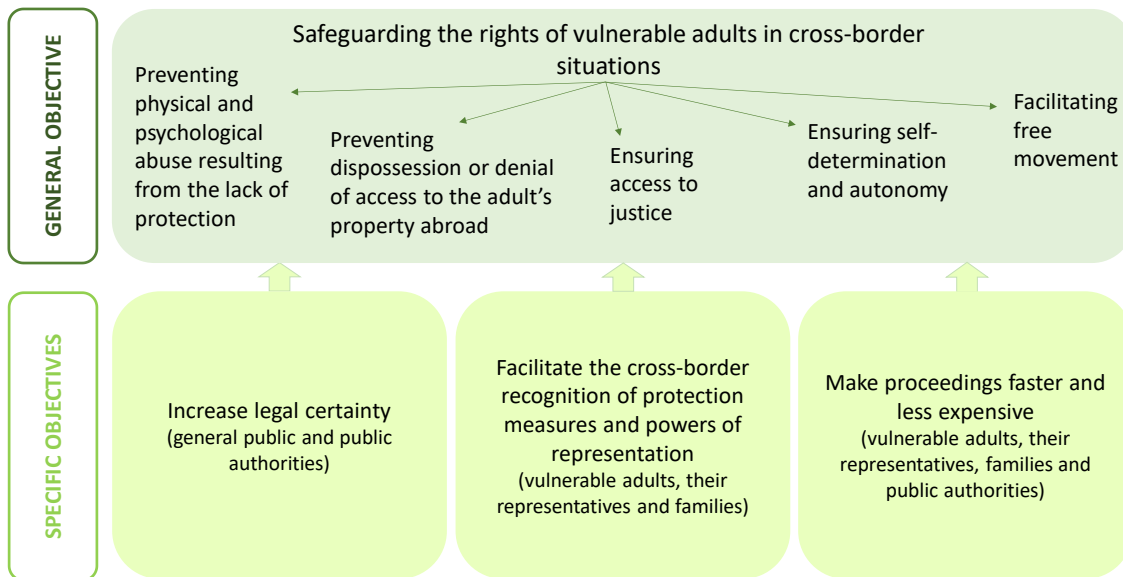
GENERAL OBJECTIVE

Safeguarding the rights of vulnerable adults in cross-border situations

Preventing physical and psychological abuse resulting from the lack of protection

Preventing dispossession or denial of access to the adult's property abroad

Ensuring access to justice

Ensuring self-determination and autonomy

Facilitating free movement

SPECIFIC OBJECTIVES

Increase legal certainty (general public and public authorities)

Facilitate the cross-border recognition of protection measures and powers of representation (vulnerable adults, their representatives and families)

Make proceedings faster and less expensive (vulnerable adults, their representatives, families and public authorities)